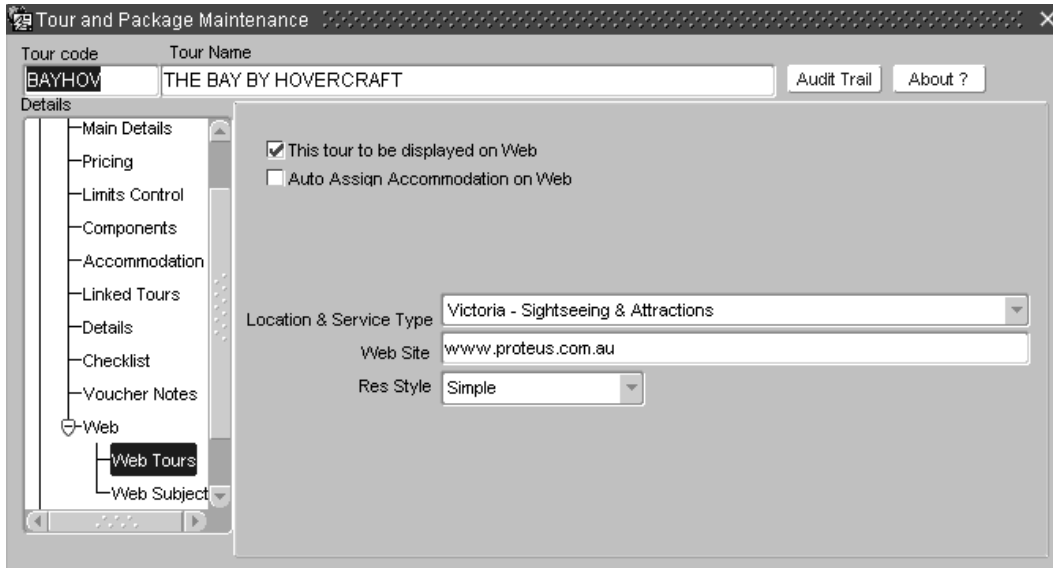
Tour and Package Maintenance ×

Tour code
BAYHOV

Tour Name
THE BAY BY HOVERCRAFT

Audit Trail
About ?

Details
Main Details
Pricing
Limits Control
Components
Accommodation
Linked Tours
Details
Checklist
Voucher Notes
Web
Web Tours
Web Subject

☑ This tour to be displayed on Web
☐ Auto Assign Accommodation on Web

Location & Service Type Victoria - Sightseeing & Attractions
Web Site www.proteus.com.au
Res Style Simple